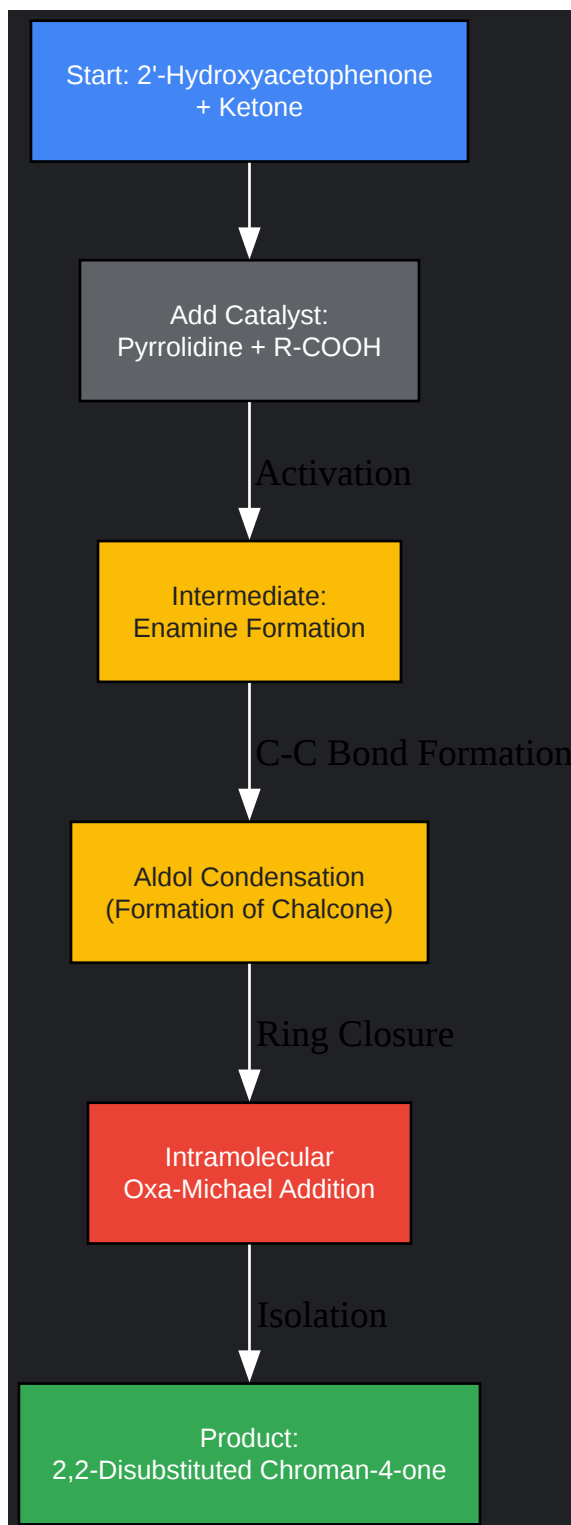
Start: 2'-Hydroxyacetophenone + Ketone

Add Catalyst: Pyrrolidine + R-COOH

Activation

Intermediate: Enamine Formation

C-C Bond Formation

Aldol Condensation (Formation of Chalcone)

Ring Closure

Intramolecular Oxa-Michael Addition

Isolation

Product: 2,2-Disubstituted Chroman-4-one